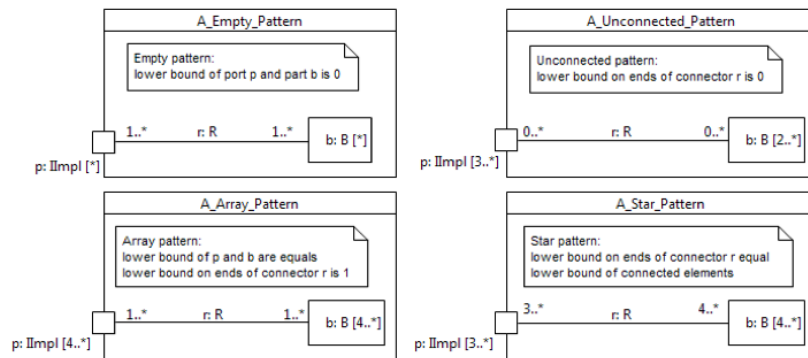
A_Empty_Pattern

Empty pattern:
lower bound of port p and part b is 0

1..* r: R 1..*
b: B [*]
p: IImpl [*]

A_Unconnected_Pattern

Unconnected pattern:
lower bound on ends of connector r is 0

0..* r: R 0..*
b: B [2..*]
p: IImpl [3..*]

A_Array_Pattern

Array pattern:
lower bound of p and b are equals
lower bound on ends of connector r is 1

1..* r: R 1..*
b: B [4..*]
p: IImpl [4..*]

A_Star_Pattern

Star pattern:
lower bound on ends of connector r equal
lower bound of connected elements

3..* r: R 4..*
b: B [4..*]
p: IImpl [3..*]